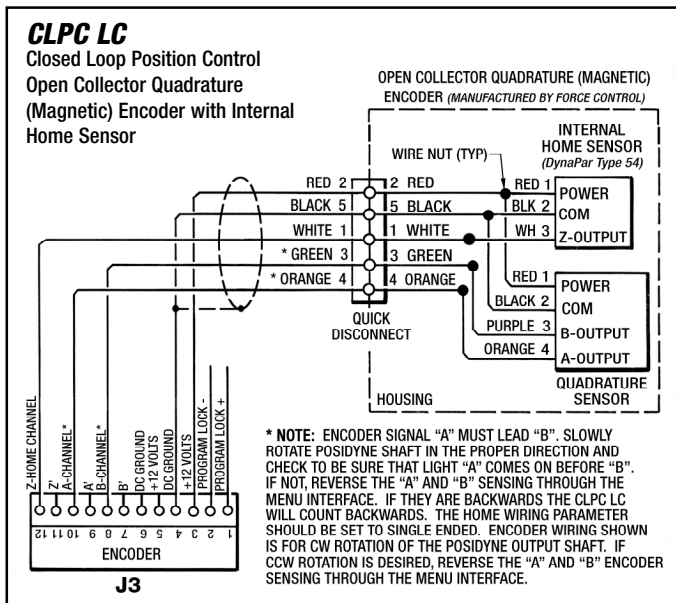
CLPC LC
Closed Loop Position Control Open Collector Quadrature (Magnetic) Encoder with Internal Home Sensor

OPEN COLLECTOR QUADRATURE (MAGNETIC) ENCODER (MANUFACTURED BY FORCE CONTROL)

INTERNAL HOME SENSOR (DynaPar Type 54)

WIRE NUT (TYP)

RED 2
BLACK 5
WHITE 1
* GREEN 3
* ORANGE 4

2 RED
5 BLACK
1 WHITE
3 GREEN
4 ORANGE

QUICK DISCONNECT

RED 1
BLK 2
WH 3

POWER
COM
Z-OUTPUT

RED 1
BLACK 2
PURPLE 3
ORANGE 4

POWER
COM
B-OUTPUT
A-OUTPUT

HOUSING

QUADRATURE SENSOR

Z-HOME CHANNEL
Z'
A-CHANNEL*
A'
B-CHANNEL*
B'
DC GROUND
+12 VOLTS
DC GROUND
+12 VOLTS
PROGRAM LOCK -
PROGRAM LOCK +

12 11 10 9 8 7 6 5 4 3 2 1

ENCODER

J3

* NOTE: ENCODER SIGNAL "A" MUST LEAD "B". SLOWLY ROTATE POSIDYNE SHAFT IN THE PROPER DIRECTION AND CHECK TO BE SURE THAT LIGHT "A" COMES ON BEFORE "B". IF NOT, REVERSE THE "A" AND "B" SENSING THROUGH THE MENU INTERFACE. IF THEY ARE BACKWARDS THE CLPC LC WILL COUNT BACKWARDS. THE HOME WIRING PARAMETER SHOULD BE SET TO SINGLE ENDED. ENCODER WIRING SHOWN IS FOR CW ROTATION OF THE POSIDYNE OUTPUT SHAFT. IF CCW ROTATION IS DESIRED, REVERSE THE "A" AND "B" ENCODER SENSING THROUGH THE MENU INTERFACE.